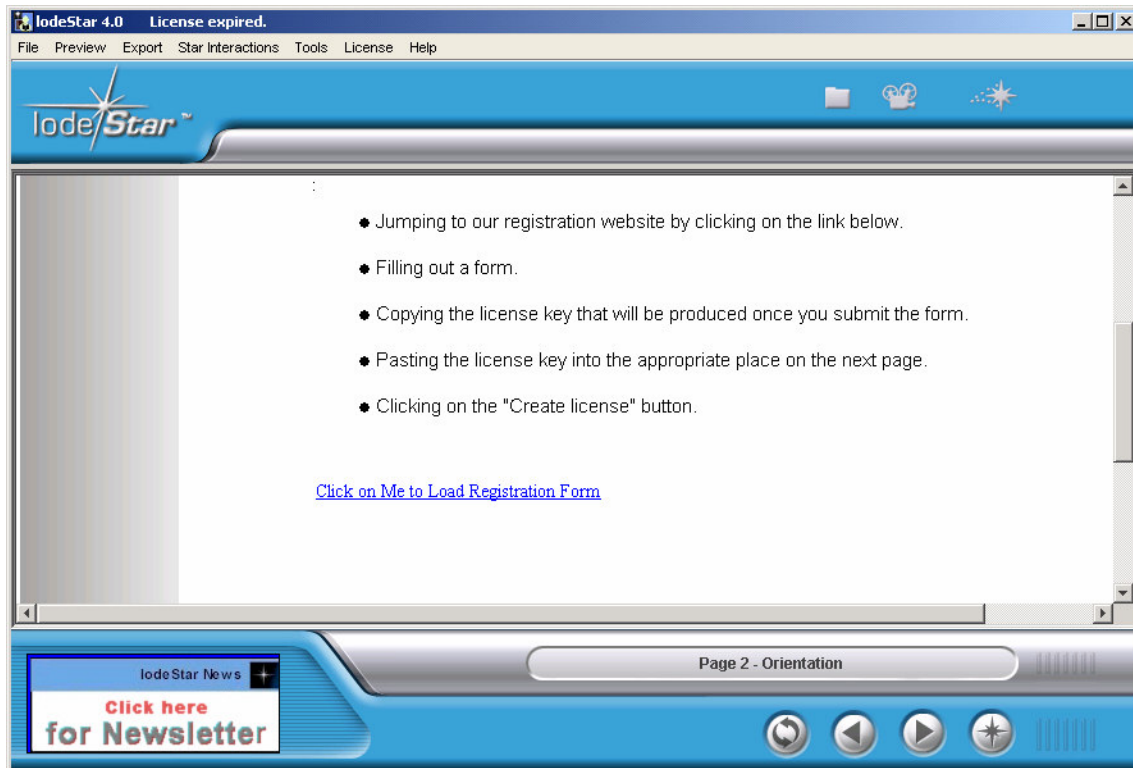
lodeStar 4.0 License expired.

File Preview Export Star Interactions Tools License Help

lodeStar™

:

- Jumping to our registration website by clicking on the link below.
- Filling out a form.
- Copying the license key that will be produced once you submit the form.
- Pasting the license key into the appropriate place on the next page.
- Clicking on the "Create license" button.

Click on Me to Load Registration Form

lodeStar News

Click here for Newsletter

Page 2 - Orientation